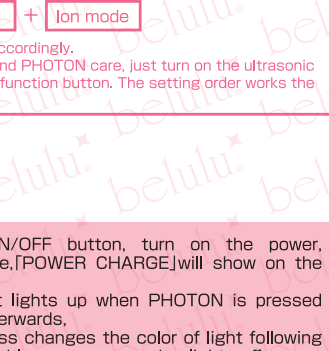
+ Ion mode

ccordingly.
nd PHOTON care, just turn on the ultrasonic
function button. The setting order works the

N/OFF button, turn on the power,
e,「POWER CHARGE」will show on the

t lights up when PHOTON is pressed
erwards,
ss changes the color of light following